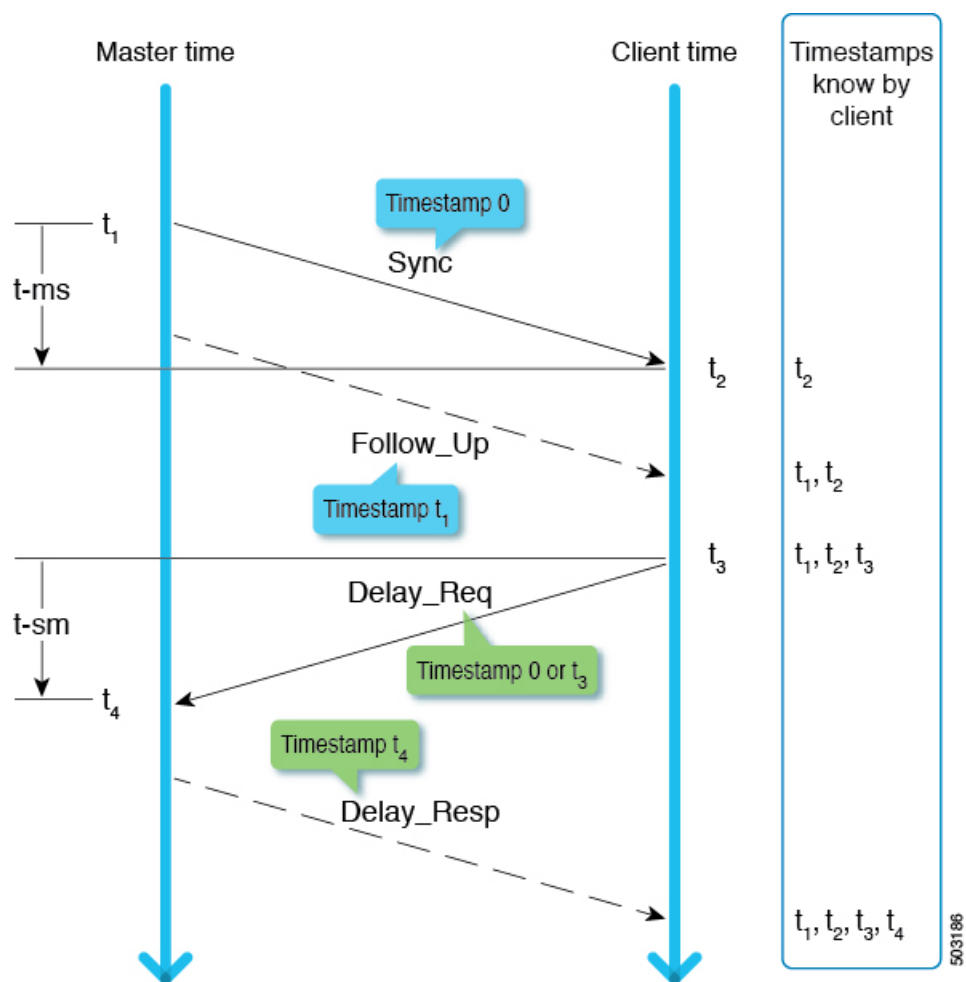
Master time

Client time

Timestamps know by client

Timestamp 0

$t_1$

Sync

t-ms

$t_2$

$t_2$

Follow_Up

$t_1, t_2$

Timestamp $t_1$

$t_3$

$t_1, t_2, t_3$

Delay_Req

t-sm

Timestamp 0 or $t_3$

$t_4$

Timestamp $t_4$

Delay_Resp

$t_1, t_2, t_3, t_4$

503186